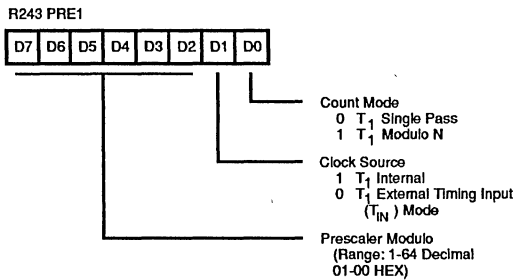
R243 PRE1

| D7 | D6 | D5 | D4 | D3 | D2 | D1 | D0 |
|---|---|---|---|---|---|---|---|

Count Mode
0 $T_1$ Single Pass
1 $T_1$ Modulo N

Clock Source
1 $T_1$ Internal
0 $T_1$ External Timing Input ($T_{IN}$) Mode

Prescaler Modulo
(Range: 1-64 Decimal
01-00 HEX)